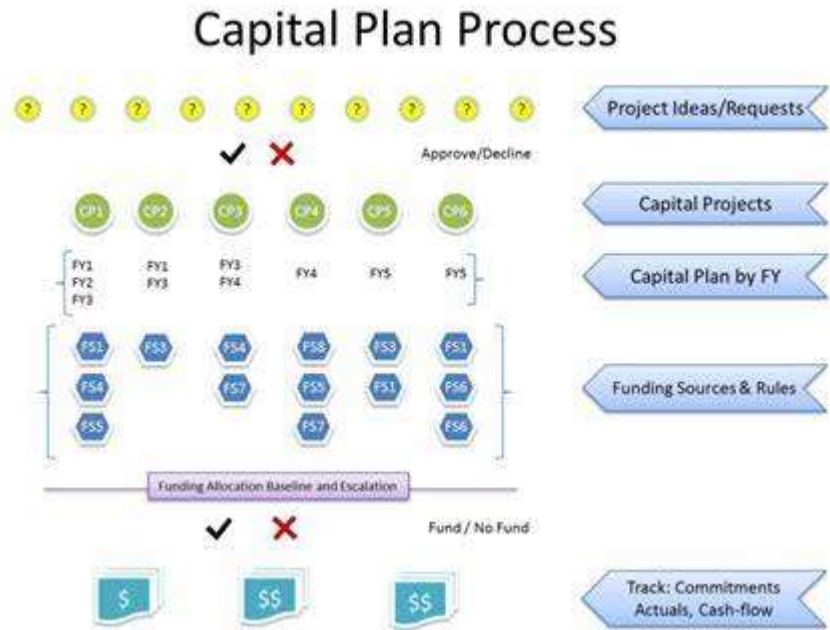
Capital Plan Process

? ? ? ? ? ? ? ? ? ?

Project Ideas/Requests

Approve/Decline

CP1 CP2 CP3 CP4 CP5 CP6

Capital Projects

FY1 FY2 FY3

FY1 FY3

FY3 FY4

FY4

FY5

FY5

Capital Plan by FY

FS1 FS4 FS5

FS3

FS4 FS7

FS8 FS5 FS7

FS3 FS1

FS1 FS6 FS6

Funding Sources & Rules

Funding Allocation Baseline and Escalation

Fund / No Fund

$ $$ $$

Track: Commitments Actuals, Cash-flow